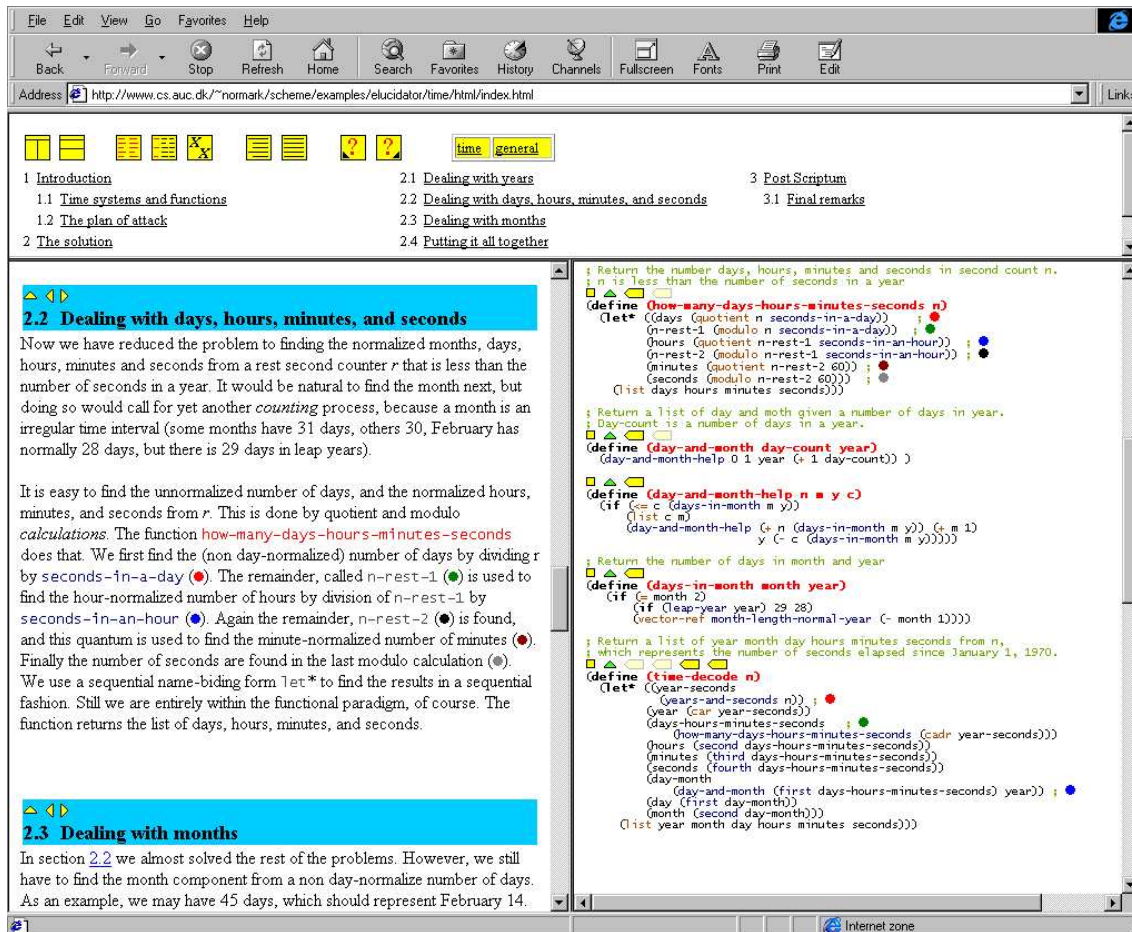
File Edit View Go Favorites Help

Back Forward Stop Refresh Home Search Favorites History Channels Fullscreen Fonts Print Edit

Address http://www.cs.auc.dk/~normark/scheme/examples/elucidator/time/html/index.html Links

time general

1 Introduction
1.1 Time systems and functions
1.2 The plan of attack
2 The solution
2.1 Dealing with years
2.2 Dealing with days, hours, minutes, and seconds
2.3 Dealing with months
2.4 Putting it all together
3 Post Scriptum
3.1 Final remarks

2.2 Dealing with days, hours, minutes, and seconds

Now we have reduced the problem to finding the normalized months, days, hours, minutes and seconds from a rest second counter *r* that is less than the number of seconds in a year. It would be natural to find the month next, but doing so would call for yet another *counting* process, because a month is an irregular time interval (some months have 31 days, others 30, February has normally 28 days, but there is 29 days in leap years).

It is easy to find the unnormalized number of days, and the normalized hours, minutes, and seconds from *r*. This is done by quotient and modulo *calculations*. The function how-many-days-hours-minutes-seconds does that. We first find the (non day-normalized) number of days by dividing r by seconds-in-a-day (●). The remainder, called n-rest-1 (●) is used to find the hour-normalized number of hours by division of n-rest-1 by seconds-in-an-hour (●). Again the remainder, n-rest-2 (●) is found, and this quantum is used to find the minute-normalized number of minutes (●). Finally the number of seconds are found in the last modulo calculation (●). We use a sequential name-biding form let* to find the results in a sequential fashion. Still we are entirely within the functional paradigm, of course. The function returns the list of days, hours, minutes, and seconds.

2.3 Dealing with months

In section 2.2 we almost solved the rest of the problems. However, we still have to find the month component from a non day-normalize number of days. As an example, we may have 45 days, which should represent February 14.

; Return the number days, hours, minutes and seconds in second count n.
; n is less than the number of seconds in a year
(define (how-many-days-hours-minutes-seconds n)
  (let* ((days (quotient n seconds-in-a-day)) ; ●
         (n-rest-1 (modulo n seconds-in-a-day)) ; ●
         (hours (quotient n-rest-1 seconds-in-an-hour)) ; ●
         (n-rest-2 (modulo n-rest-1 seconds-in-an-hour)) ; ●
         (minutes (quotient n-rest-2 60)) ; ●
         (seconds (modulo n-rest-2 60))) ; ●
    (list days hours minutes seconds)))

; Return a list of day and moth given a number of days in year.
; Day-count is a number of days in a year.
(define (day-and-month day-count year)
  (day-and-month-help 0 1 year (+ 1 day-count)) )

(define (day-and-month-help n m y c)
  (if (<= c (days-in-month m y))
      (list c m)
      (day-and-month-help (+ n (days-in-month m y)) (+ m 1)
                          y (- c (days-in-month m y)))))

; Return the number of days in month and year
(define (days-in-month month year)
  (if (= month 2)
      (if (leap-year year) 29 28)
      (vector-ref month-length-normal-year (- month 1))))

; Return a list of year month day hours minutes seconds from n,
; which represents the number of seconds elapsed since January 1, 1970.
(define (time-decode n)
  (let* ((year-seconds
           (years-and-seconds n)) ; ●
         (year (car year-seconds))
         (days-hours-minutes-seconds ; ●
           (how-many-days-hours-minutes-seconds (cadr year-seconds)))
         (hours (second days-hours-minutes-seconds))
         (minutes (third days-hours-minutes-seconds))
         (seconds (fourth days-hours-minutes-seconds))
         (day-month
           (day-and-month (first days-hours-minutes-seconds) year)) ; ●
         (day (first day-month))
         (month (second day-month)))
    (list year month day hours minutes seconds)))

Internet zone